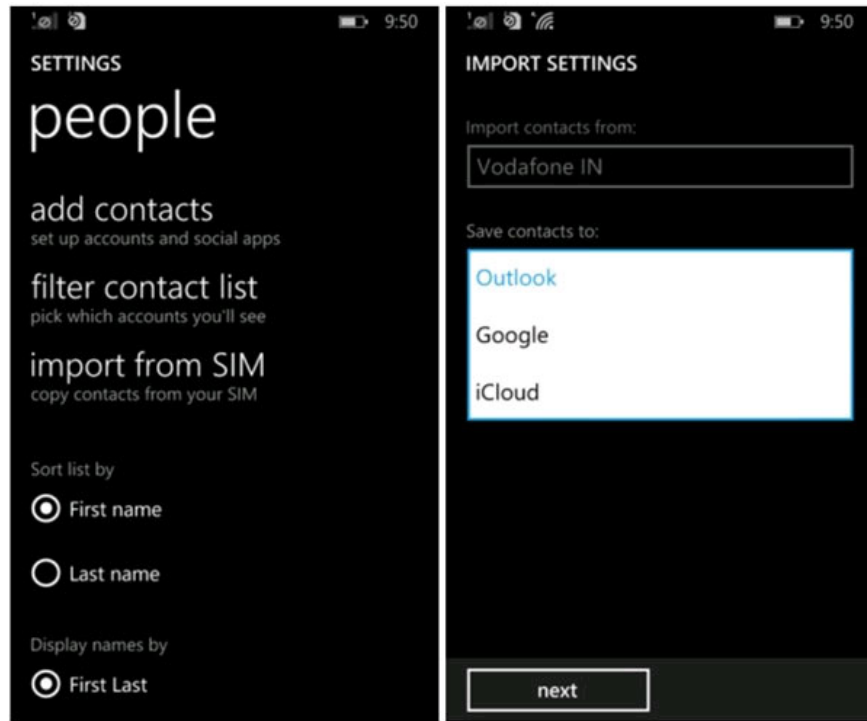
9:50

SETTINGS

people

add contacts
set up accounts and social apps

filter contact list
pick which accounts you'll see

import from SIM
copy contacts from your SIM

Sort list by

First name

Last name

Display names by

First Last

9:50

IMPORT SETTINGS

Import contacts from:

Vodafone IN

Save contacts to:

Outlook

Google

iCloud

next